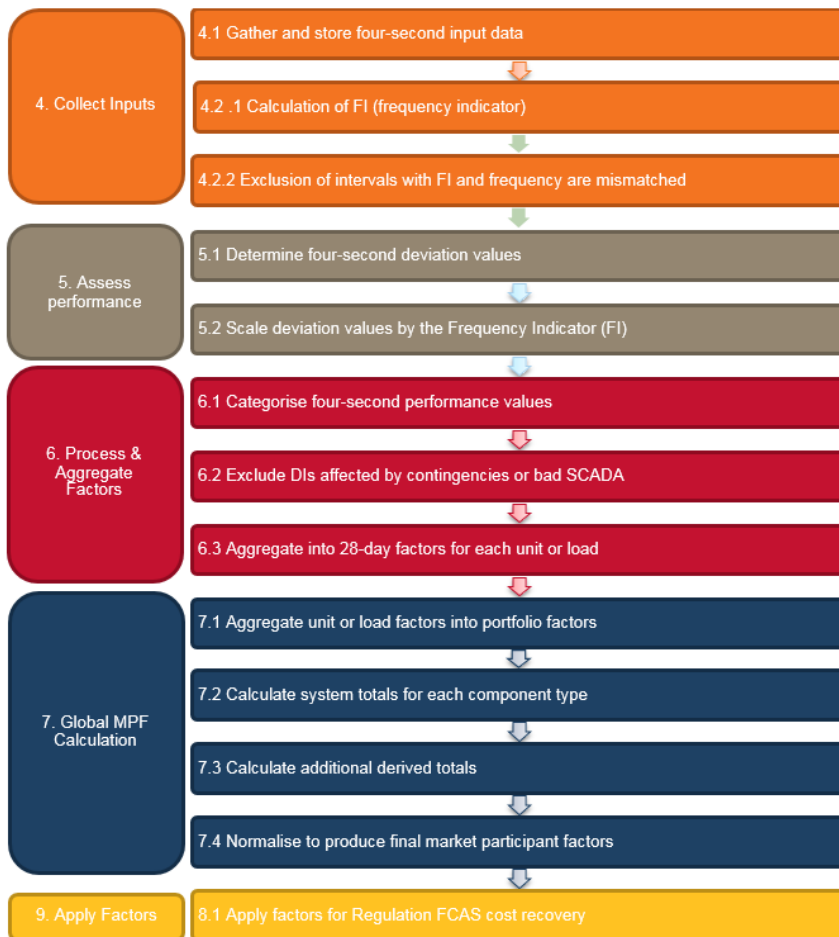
4. Collect Inputs

4.1 Gather and store four-second input data

4.2 .1 Calculation of FI (frequency indicator)

4.2.2 Exclusion of intervals with FI and frequency are mismatched

5. Assess performance

5.1 Determine four-second deviation values

5.2 Scale deviation values by the Frequency Indicator (FI)

6. Process & Aggregate Factors

6.1 Categorise four-second performance values

6.2 Exclude DIs affected by contingencies or bad SCADA

6.3 Aggregate into 28-day factors for each unit or load

7. Global MPF Calculation

7.1 Aggregate unit or load factors into portfolio factors

7.2 Calculate system totals for each component type

7.3 Calculate additional derived totals

7.4 Normalise to produce final market participant factors

9. Apply Factors

8.1 Apply factors for Regulation FCAS cost recovery